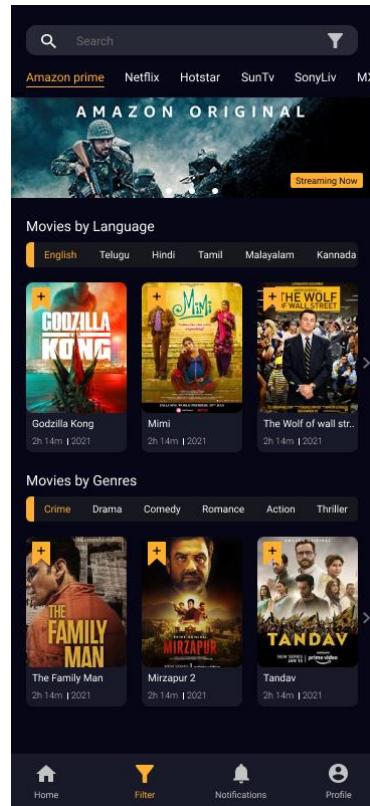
Search

Amazon prime Netflix Hotstar SunTv SonyLiv MX

AMAZON ORIGINAL

Streaming Now

Movies by Language

English Telugu Hindi Tamil Malayalam Kannada

GODZILLA KONG

Mimi

THE WOLF of WALL STREET

Godzilla Kong
2h 14m | 2021

Mimi
2h 14m | 2021

The Wolf of wall str...
2h 14m | 2021

Movies by Genres

Crime Drama Comedy Romance Action Thriller

THE FAMILY MAN

MIRZAPUR

TANDAV

The Family Man
2h 14m | 2021

Mirzapur 2
2h 14m | 2021

Tandav
2h 14m | 2021

Home Filter Notifications Profile